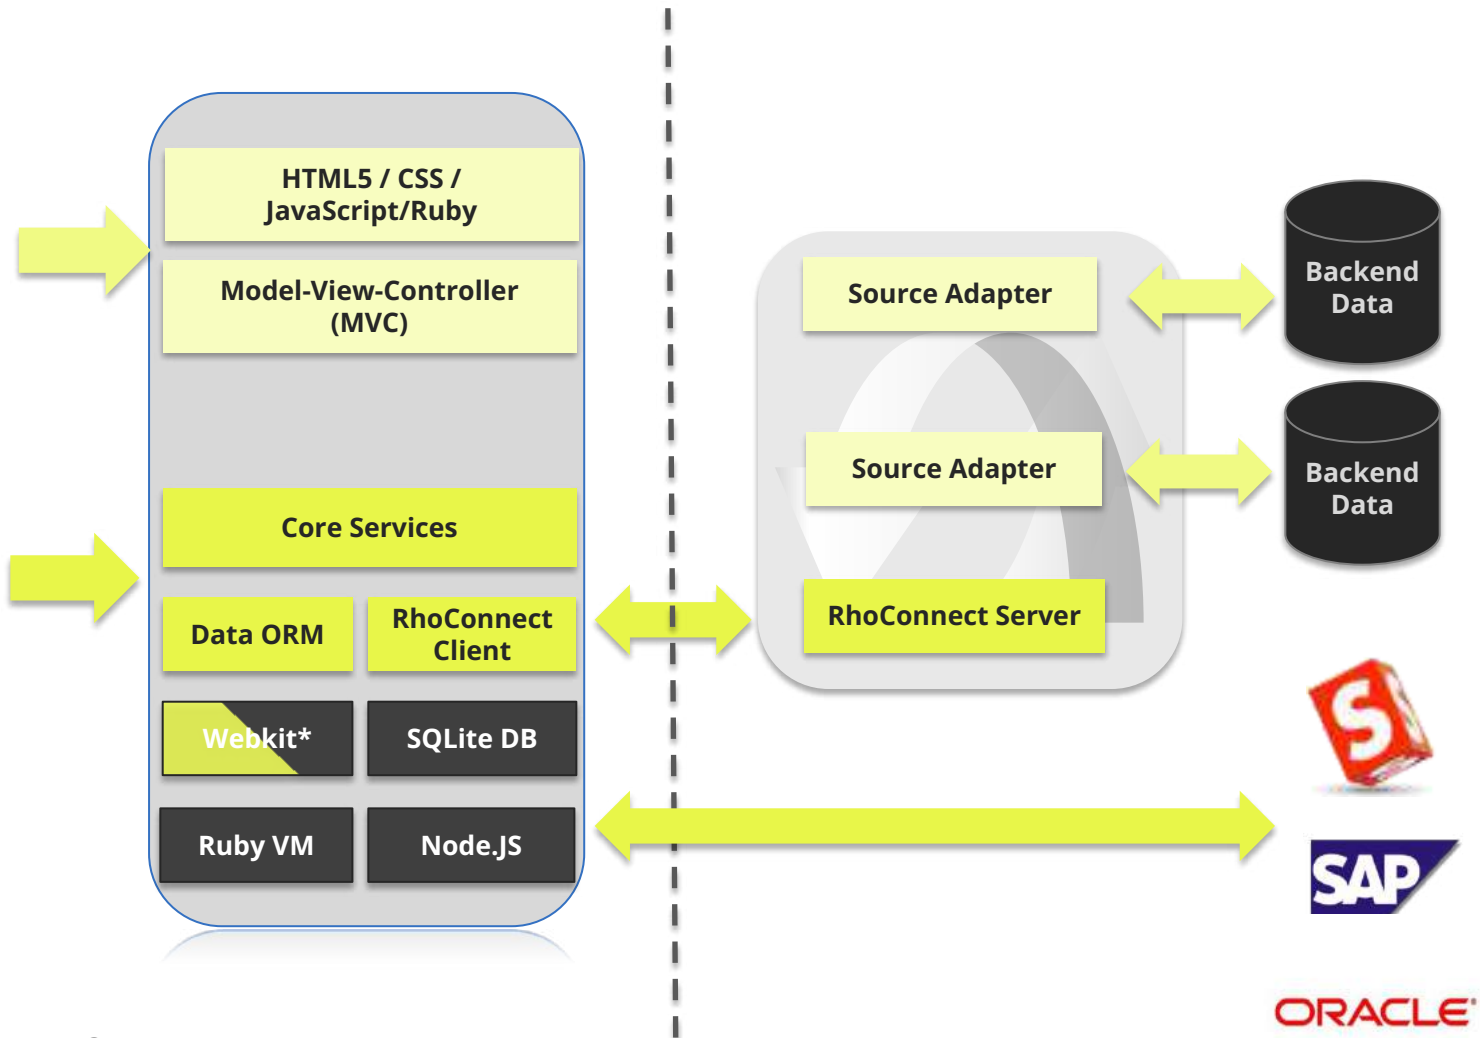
HTML5 / CSS / JavaScript/Ruby

Model-View-Controller (MVC)

Core Services

Data ORM

RhoConnect Client

Webkit*

SQLite DB

Ruby VM

Node.JS

Source Adapter

Source Adapter

RhoConnect Server

Backend Data

Backend Data

S

SAP

ORACLE